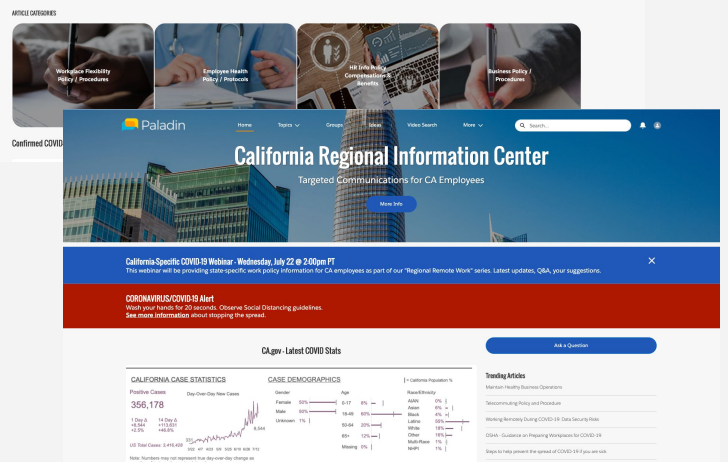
ARTICLE CATEGORIES

Workplace Flexibility Policy / Procedures

Employee Health Policy / Protocols

HR Info Policy Compensation & Benefits

Business Policy / Procedures

Confirmed COVID

Paladin

Home Topics Groups Ideas Video Search More

Search...

California Regional Information Center

Targeted Communications for CA Employees

More Info

California-Specific COVID-19 Webinar - Wednesday, July 22 @ 2:00pm PT

This webinar will be providing state-specific work policy information for CA employees as part of our "Regional Remote Work" series. Latest updates, Q&A, your suggestions.

CORONAVIRUS/COVID-19 Alert

Wash your hands for 20 seconds. Observe Social Distancing guidelines.

See more information about stopping the spread.

CA.gov - Latest COVID Stats

CALIFORNIA CASE STATISTICS

Positive Cases

356,178

Day-Over-Day New Cases

1 Day Δ
+8,544
+2.5%

14 Day Δ
+113,631
+46.8%

US Total Cases: 3,416,428

8,544

Note: Numbers may not represent true day-over-day change as

CASE DEMOGRAPHICS

Gender

Female 50%

Male 50%

Unknown 1%

Age

0-17 8%

18-49 60%

50-64 20%

65+ 12%

Missing 0%

| California Population %

Race/Ethnicity

AIAN 0%

Asian 6%

Black 4%

Latino 56%

White 18%

Other 16%

Multi-Race 1%

NHPI 1%

Ask a Question

Trending Articles

Maintain Healthy Business Operations

Telecommuting Policy and Procedure

Working Remotely During COVID-19: Data Security Risks

OSHA - Guidance on Preparing Workplaces for COVID-19

Steps to help prevent the spread of COVID-19 if you are sick